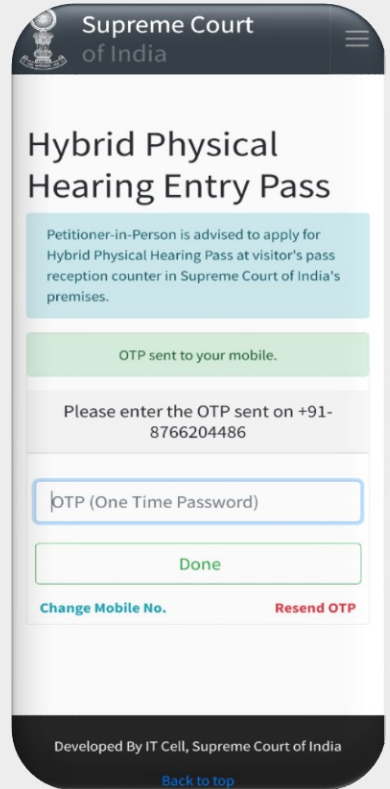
Supreme Court
of India

Hybrid Physical Hearing Entry Pass

Petitioner-in-Person is advised to apply for Hybrid Physical Hearing Pass at visitor's pass reception counter in Supreme Court of India's premises.

OTP sent to your mobile.

Please enter the OTP sent on +91-8766204486

OTP (One Time Password)

Done

Change Mobile No.

Resend OTP

Developed By IT Cell, Supreme Court of India

Back to top